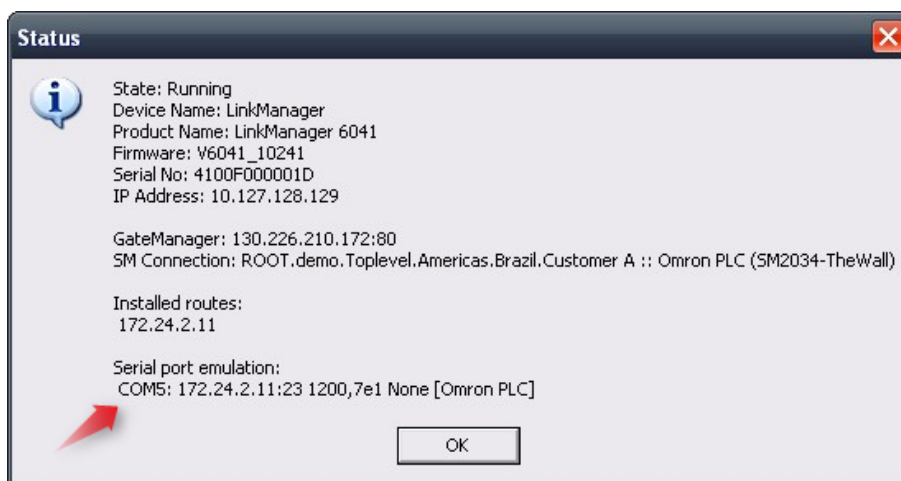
Status

State: Running
Device Name: LinkManager
Product Name: LinkManager 6041
Firmware: V6041_10241
Serial No: 4100F000001D
IP Address: 10.127.128.129

GateManager: 130.226.210.172:80
SM Connection: ROOT.demo.Toplevel.Americas.Brazil.Customer A :: Omron PLC (SM2034-TheWall)

Installed routes:
172.24.2.11

Serial port emulation:
COM5: 172.24.2.11:23 1200,7e1 None [Omron PLC]

OK